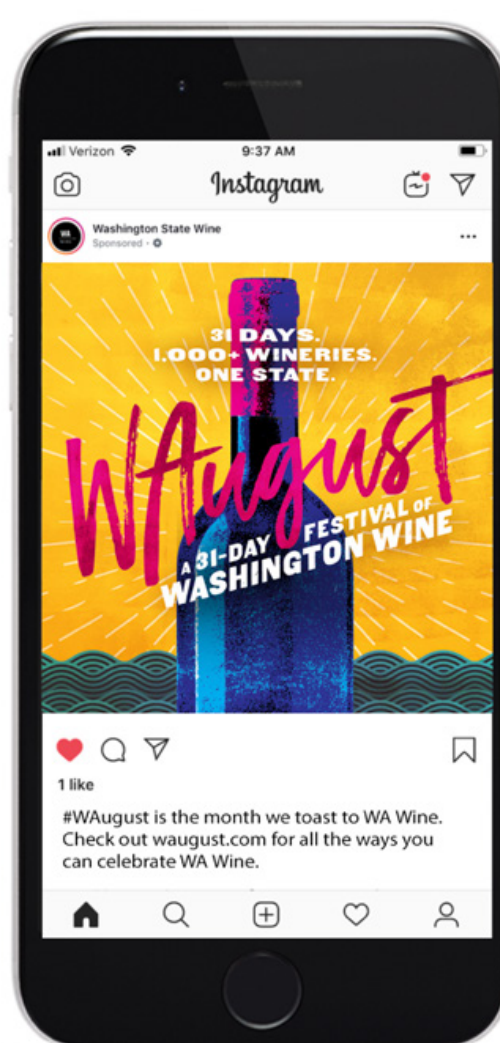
Verizon
9:37 AM
Instagram

WA
Washington State Wine
Sponsored

31 DAYS.
1,000+ WINERIES.
ONE STATE.

WAugust
A 31-DAY FESTIVAL OF WASHINGTON WINE

1 like

#WAugust is the month we toast to WA Wine. Check out waugust.com for all the ways you can celebrate WA Wine.